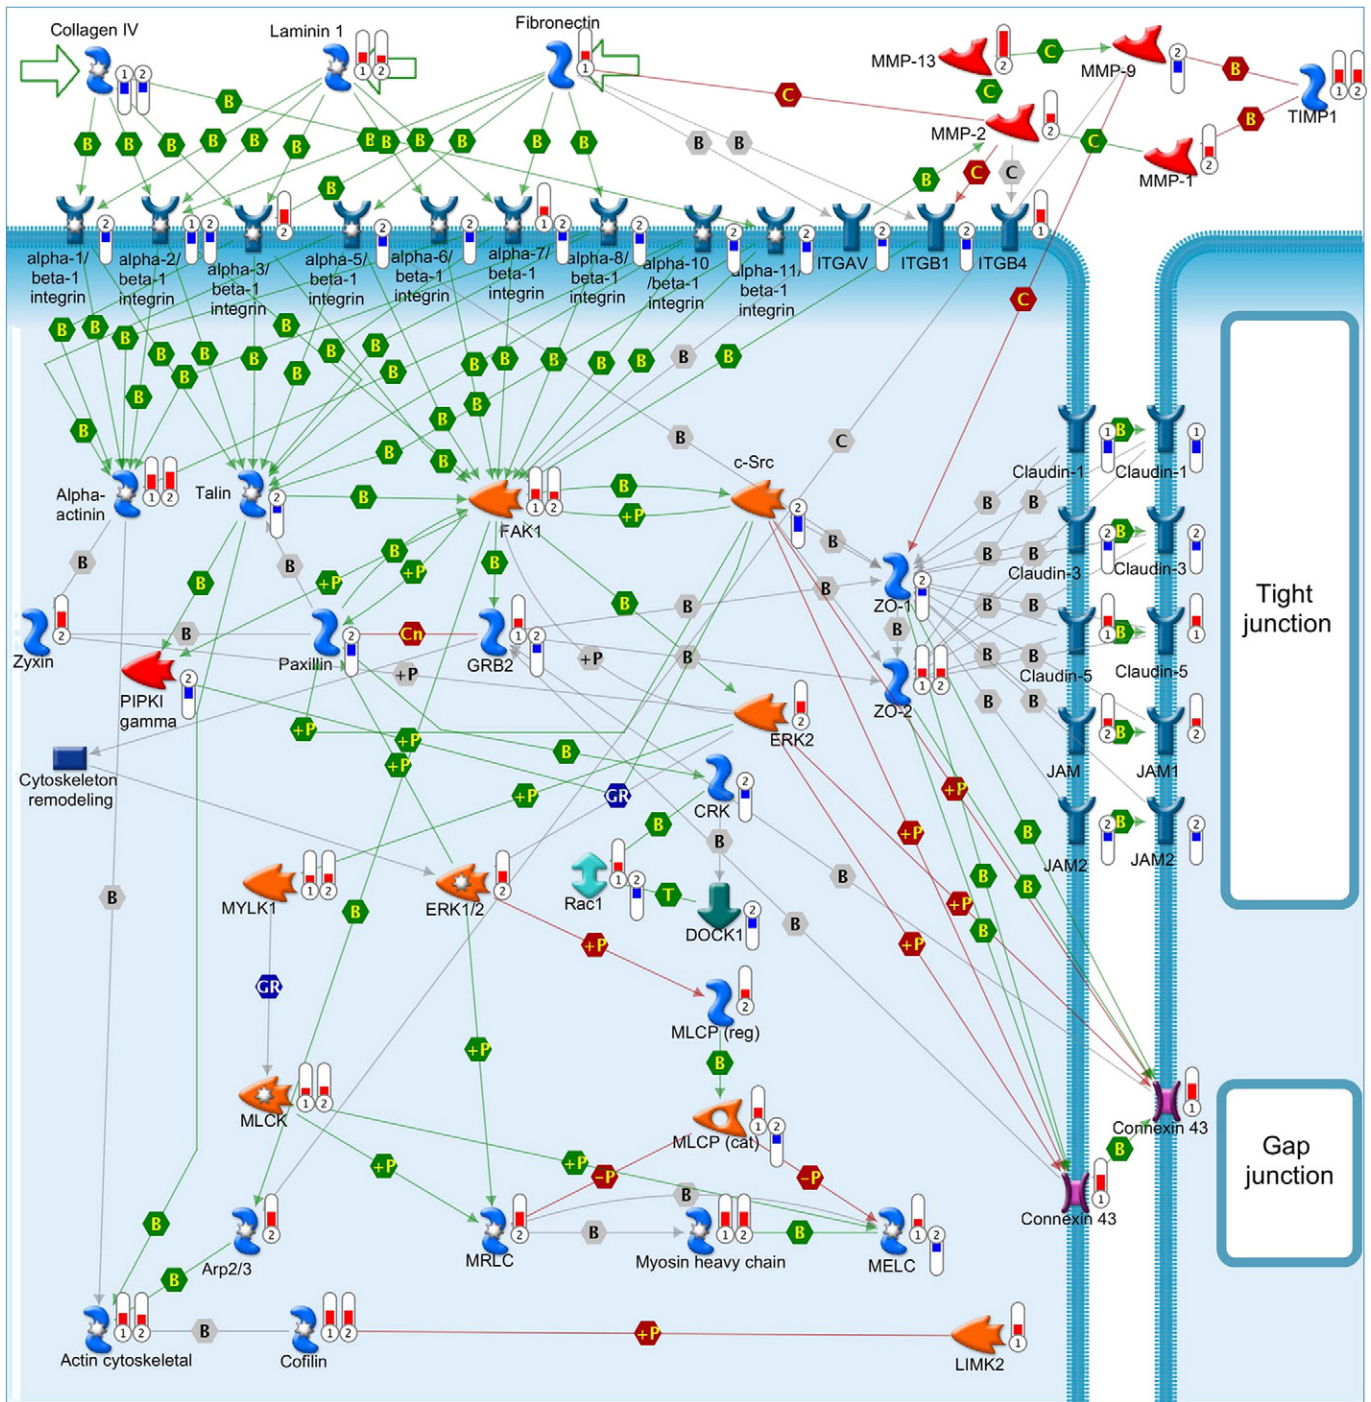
Collagen IV
Laminin 1
Fibronectin
MMP-13
MMP-9
TIMP1
MMP-2
MMP-1
alpha-1/ beta-1 integrin
alpha-2/ beta-1 integrin
alpha-3/ beta-1 integrin
alpha-5/ beta-1 integrin
alpha-6/ beta-1 integrin
alpha-7/ beta-1 integrin
alpha-8/ beta-1 integrin
alpha-10 /beta-1 integrin
alpha-11/ beta-1 integrin
ITGAV
ITGB1
ITGB4
Tight junction
Claudin-1
Claudin-1
Claudin-3
Claudin-3
Claudin-5
Claudin-5
JAM
JAM1
JAM2
JAM2
c-Src
Alpha-actinin
Talin
FAK1
ZO-1
ZO-2
Zyxin
PIPKI gamma
Paxillin
GRB2
ERK2
Cytoskeleton remodeling
CRK
Rac1
DOCK1
MYLK1
ERK1/2
MLCP (reg)
MLCK
MLCP (cat)
Gap junction
Connexin 43
Connexin 43
Arp2/3
MRLC
Myosin heavy chain
MELC
Actin cytoskeletal
Cofilin
LIMK2